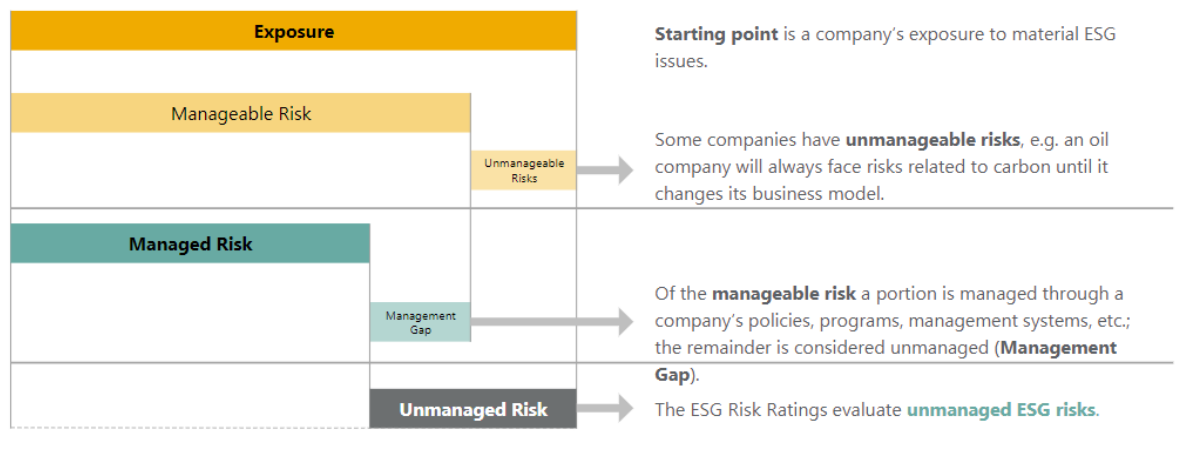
Exposure

Manageable Risk

Unmanageable Risks

Managed Risk

Management Gap

Unmanaged Risk

**Starting point** is a company's exposure to material ESG issues.

Some companies have **unmanageable risks**, e.g. an oil company will always face risks related to carbon until it changes its business model.

Of the **manageable risk** a portion is managed through a company's policies, programs, management systems, etc.; the remainder is considered unmanaged (**Management Gap**).

The ESG Risk Ratings evaluate **unmanaged ESG risks**.